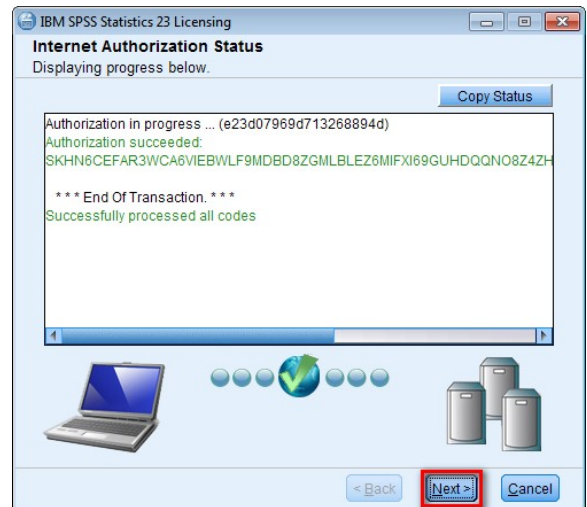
IBM SPSS Statistics 23 Licensing

Internet Authorization Status
Displaying progress below.

Copy Status

Authorization in progress ... (e23d07969d713268894d)
Authorization succeeded:
SKHN6CEFAR3WCA6VIEBWLF9MDBD8ZGMLBLEZ6MIFXI69GUHDQQNO8Z4ZH

* * * End Of Transaction. * * *
Successfully processed all codes

< Back
Next >
Cancel